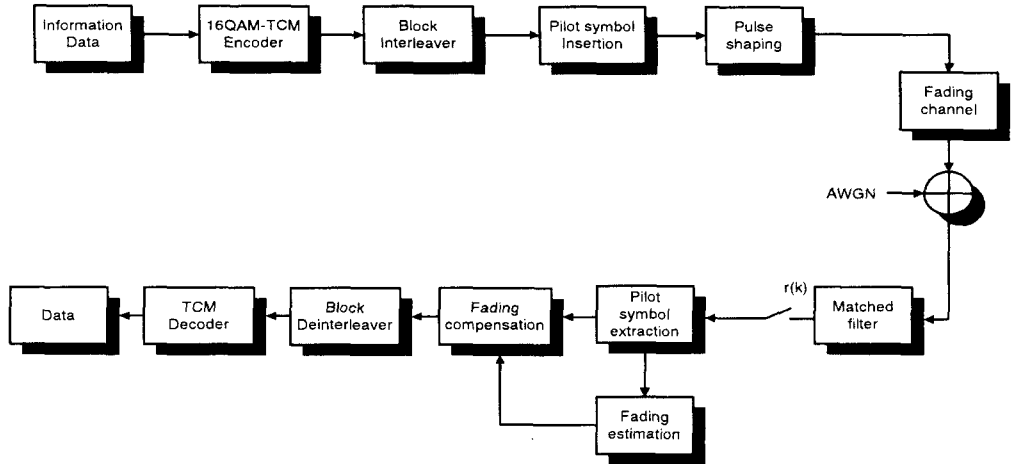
Information Data

16QAM-TCM Encoder

Block Interleaver

Pilot symbol Insertion

Pulse shaping

Fading channel

AWGN

Matched filter

r(k)

Pilot symbol extraction

Fading compensation

Block Deinterleaver

TCM Decoder

Data

Fading estimation